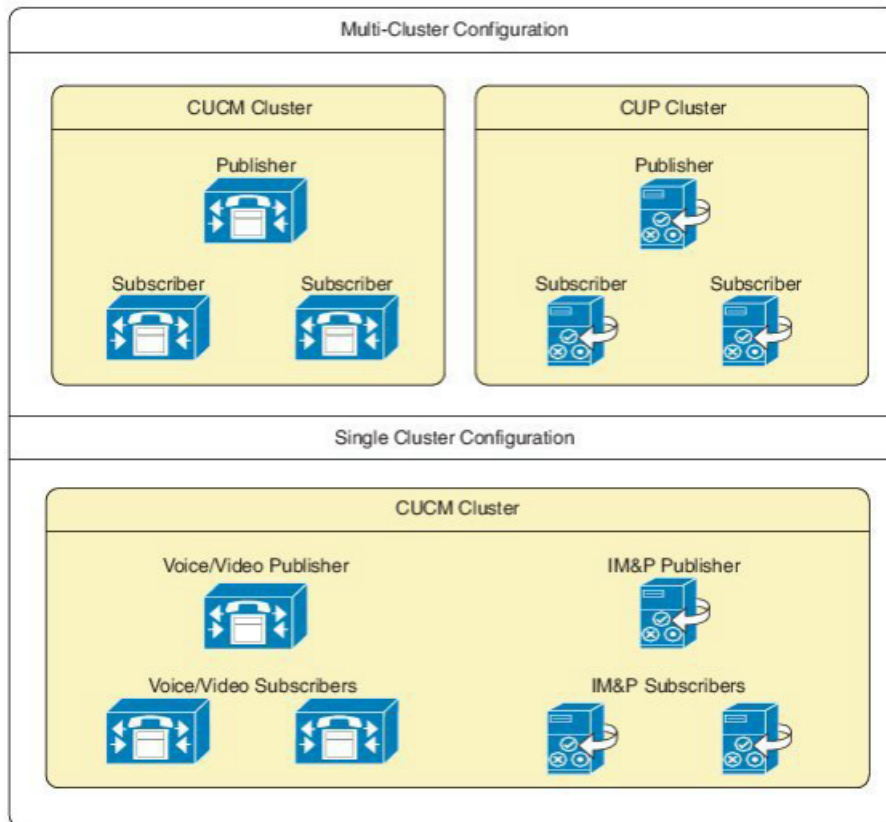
Multi-Cluster Configuration

CUCM Cluster

Publisher

Subscriber

Subscriber

CUP Cluster

Publisher

Subscriber

Subscriber

Single Cluster Configuration

CUCM Cluster

Voice/Video Publisher

Voice/Video Subscribers

IM&P Publisher

IM&P Subscribers